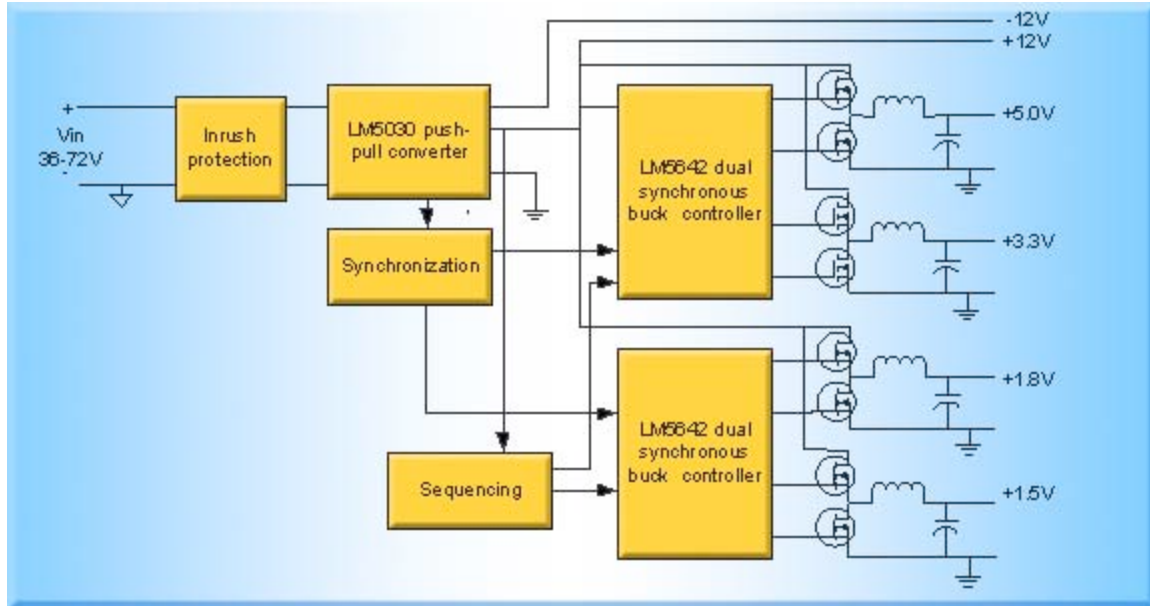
-12V
+12V
+
Vin
36-72V
-
Inrush protection
LM5030 push-pull converter
LM5642 dual synchronous buck controller
+5.0V
Synchronization
+3.3V
+1.8V
LM5642 dual synchronous buck controller
Sequencing
+1.5V